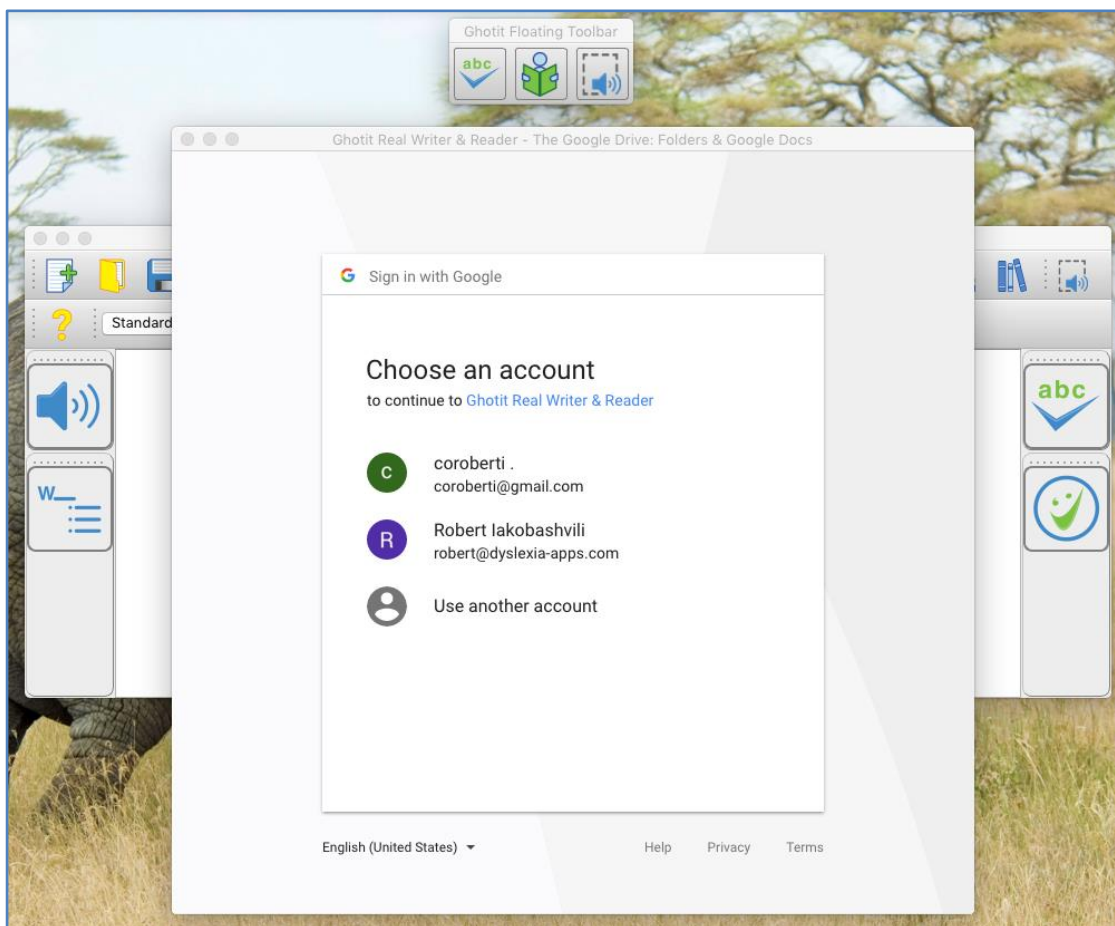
Ghotit Floating Toolbar

abc

Ghotit Real Writer & Reader - The Google Drive: Folders & Google Docs

Standard

G Sign in with Google

Choose an account

to continue to Ghotit Real Writer & Reader

c coroberti .
coroberti@gmail.com

R Robert Iakobashvili
robert@dyslexia-apps.com

Use another account

English (United States)

Help Privacy Terms

abc

W